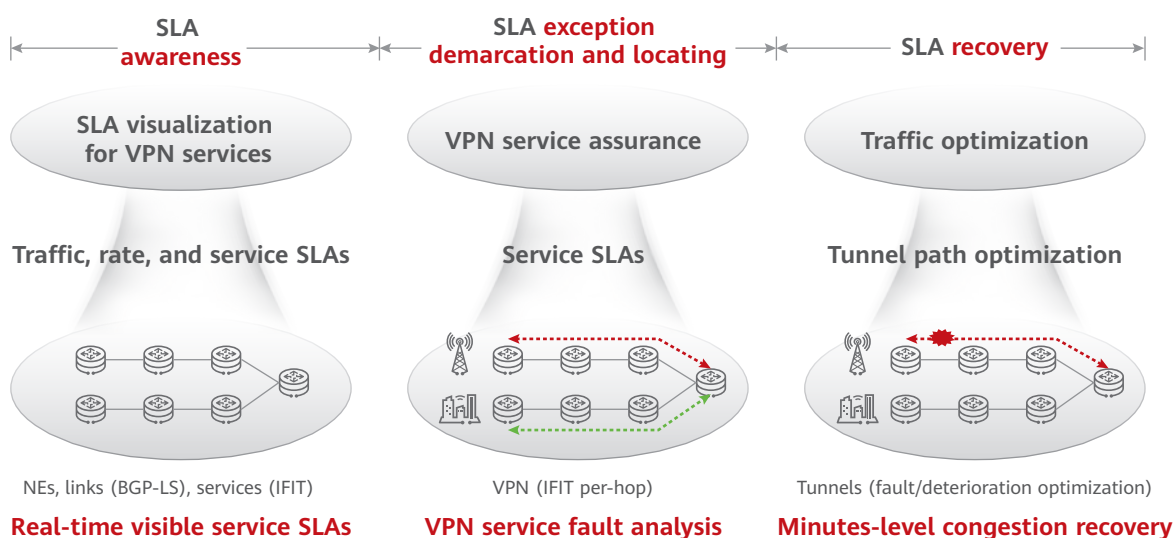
SLA awareness

SLA exception demarcation and locating

SLA recovery

SLA visualization for VPN services

VPN service assurance

Traffic optimization

Traffic, rate, and service SLAs

Service SLAs

Tunnel path optimization

NEs, links (BGP-LS), services (IFIT)

VPN (IFIT per-hop)

Tunnels (fault/deterioration optimization)

Real-time visible service SLAs

VPN service fault analysis

Minutes-level congestion recovery